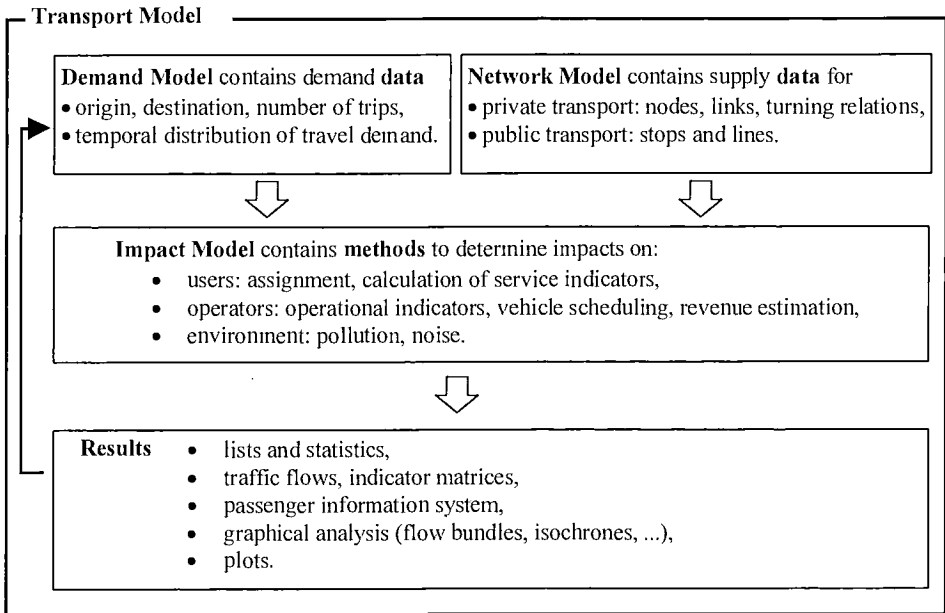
Transport Model

Demand Model contains demand data
• origin, destination, number of trips,
• temporal distribution of travel demand.

Network Model contains supply data for
• private transport: nodes, links, turning relations,
• public transport: stops and lines.

Impact Model contains methods to determine impacts on:
• users: assignment, calculation of service indicators,
• operators: operational indicators, vehicle scheduling, revenue estimation,
• environment: pollution, noise.

Results
• lists and statistics,
• traffic flows, indicator matrices,
• passenger information system,
• graphical analysis (flow bundles, isochrones, ...),
• plots.